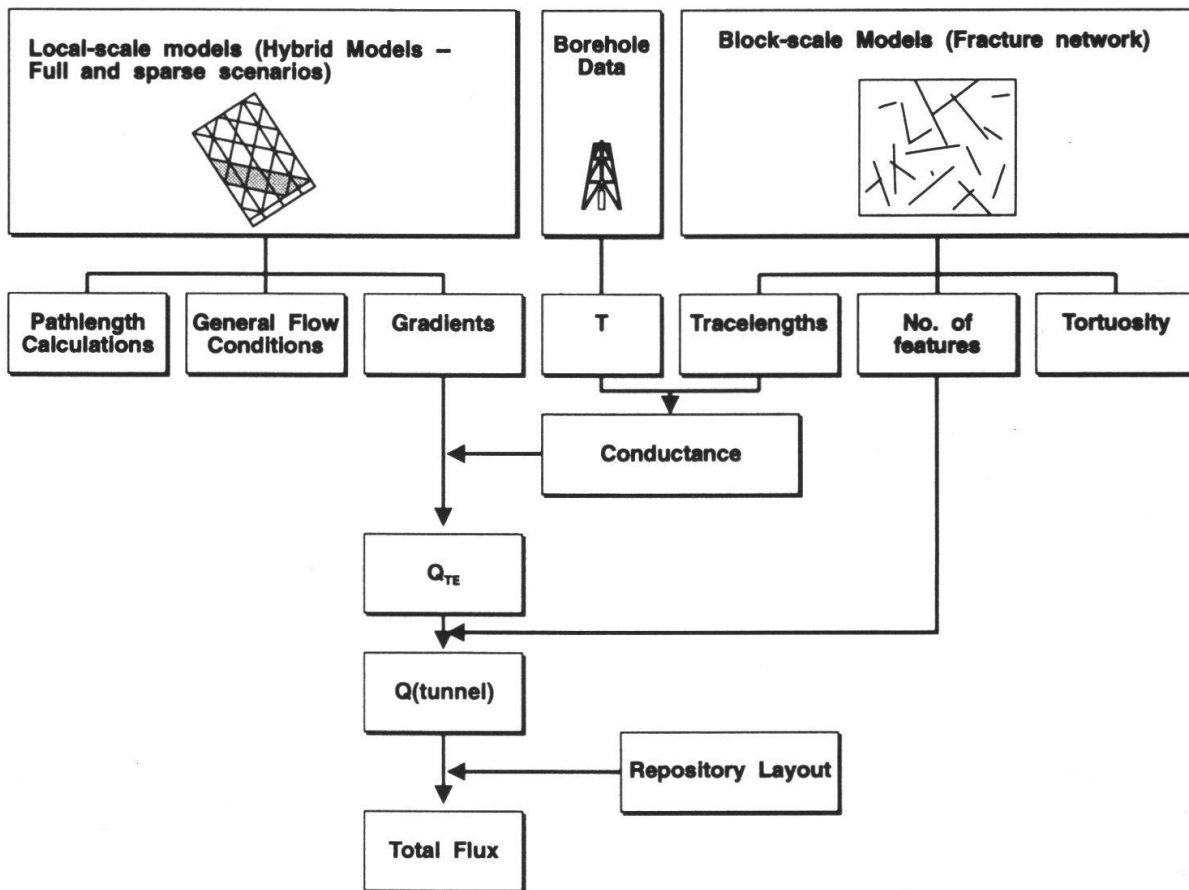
Local-scale models (Hybrid Models – Full and sparse scenarios)

Borehole Data

Block-scale Models (Fracture network)

Pathlength Calculations

General Flow Conditions

Gradients

T

Tracelengths

No. of features

Tortuosity

Conductance

$Q_{TE}$

Q(tunnel)

Repository Layout

Total Flux